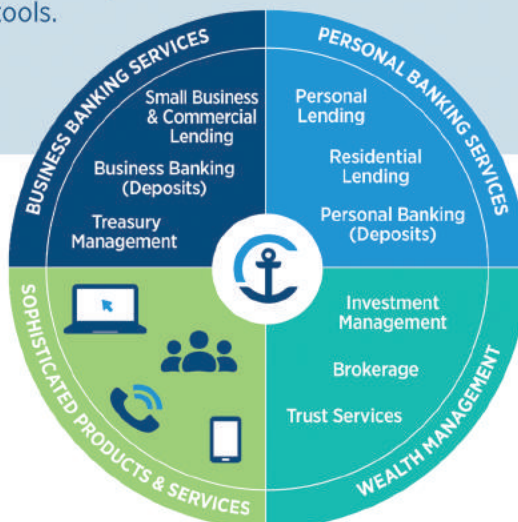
tools.

BUSINESS BANKING SERVICES

Small Business & Commercial Lending

Business Banking (Deposits)

Treasury Management

PERSONAL BANKING SERVICES

Personal Lending

Residential Lending

Personal Banking (Deposits)

SOPHISTICATED PRODUCTS & SERVICES

WEALTH MANAGEMENT

Investment Management

Brokerage

Trust Services